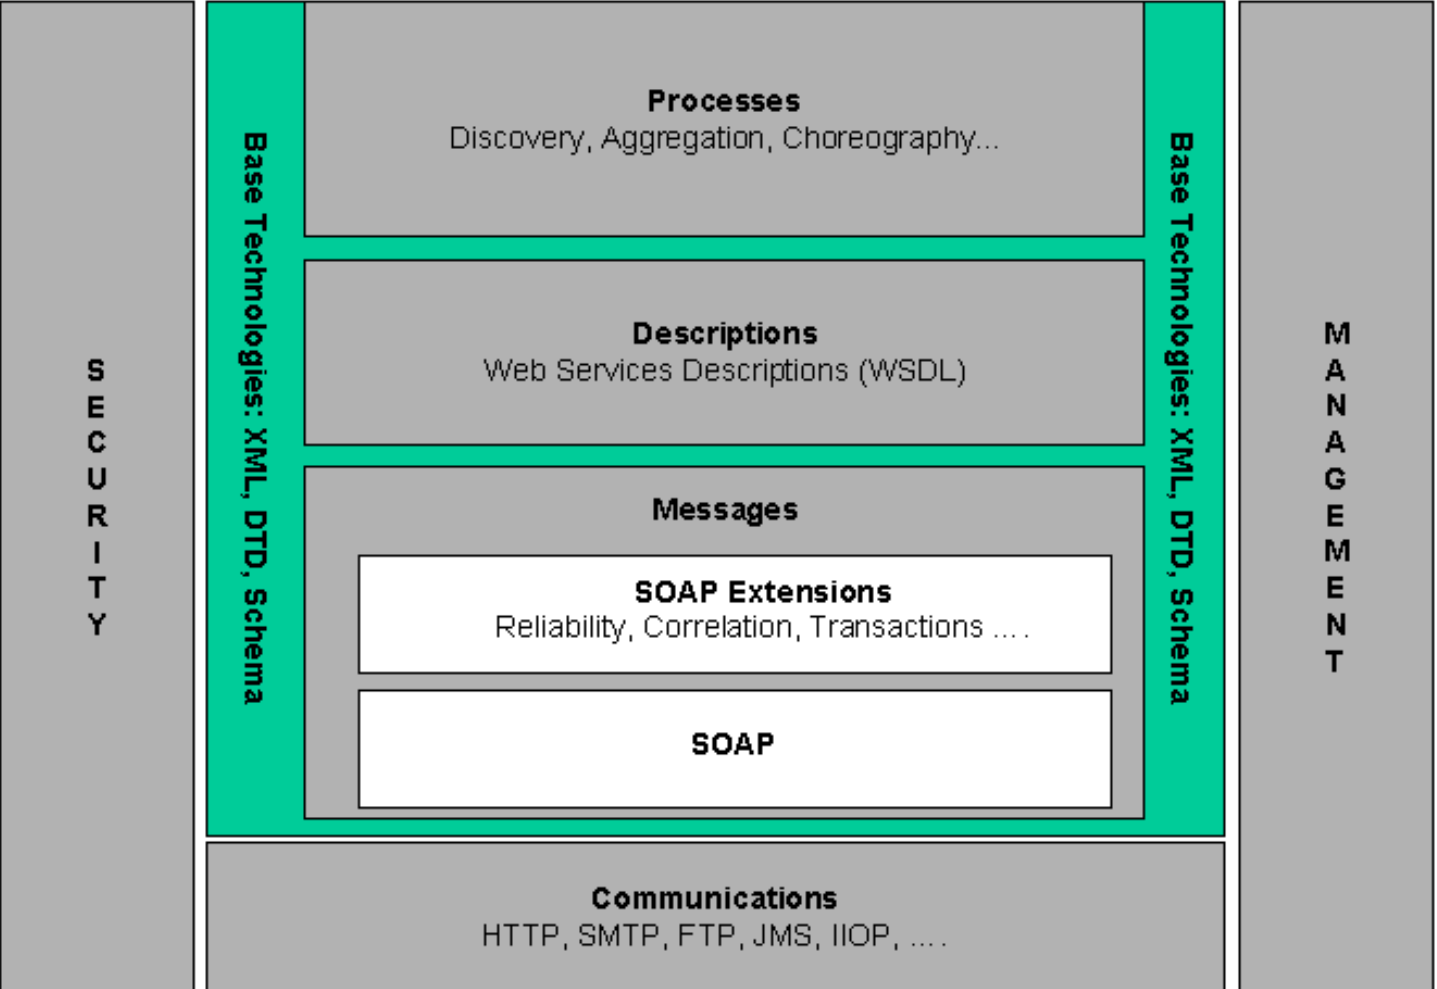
SECURITY

Base Technologies: XML, DTD, Schema

Processes
Discovery, Aggregation, Choreography...

Descriptions
Web Services Descriptions (WSDL)

Messages

SOAP Extensions
Reliability, Correlation, Transactions ....

SOAP

Base Technologies: XML, DTD, Schema

MANAGEMENT

Communications
HTTP, SMTP, FTP, JMS, IIOP, ....